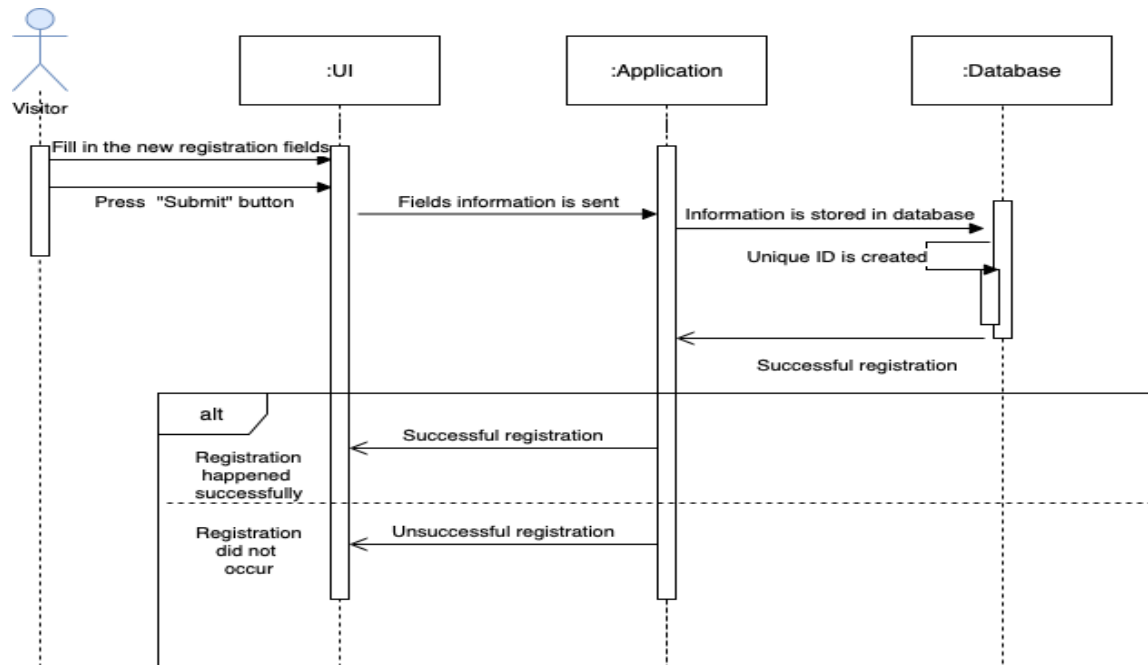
Visitor

:UI

:Application

:Database

Fill in the new registration fields

Press "Submit" button

Fields information is sent

Information is stored in database

Unique ID is created

Successful registration

alt

Successful registration

Registration happened successfully

Unsuccessful registration

Registration did not occur